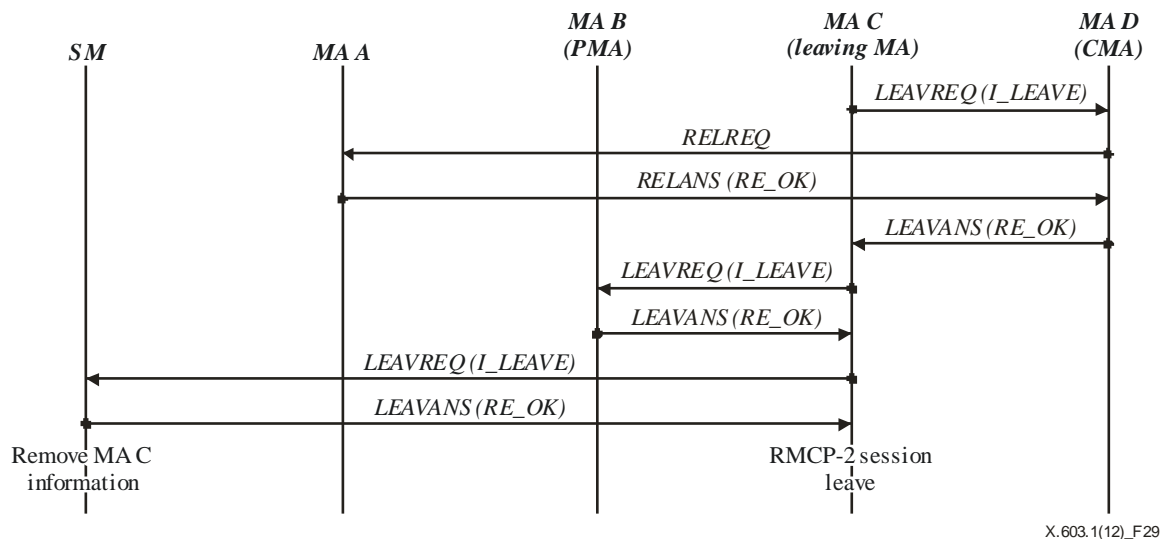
SM

MA A

MA B
(PMA)

MA C
(leaving MA)

MA D
(CMA)

LEAVREQ (I_LEAVE)

RELREQ

RELANS (RE_OK)

LEAVANS (RE_OK)

LEAVREQ (I_LEAVE)

LEAVANS (RE_OK)

LEAVREQ (I_LEAVE)

LEAVANS (RE_OK)

Remove MA C information

RMCP-2 session leave

X.603.1(12)_F29